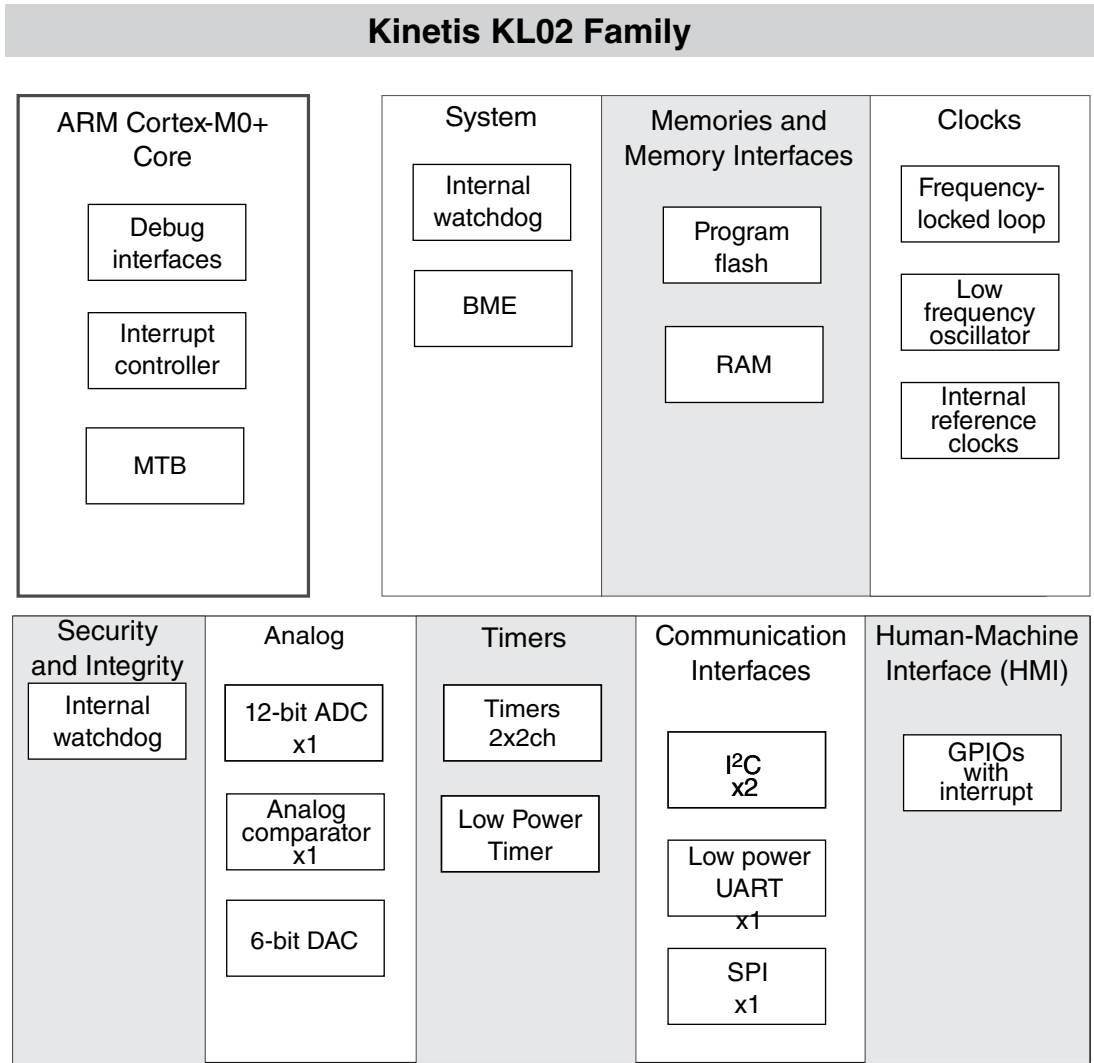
Kinetis KL02 Family

ARM Cortex-M0+ Core

Debug interfaces

Interrupt controller

MTB

System

Internal watchdog

BME

Memories and Memory Interfaces

Program flash

RAM

Clocks

Frequency-locked loop

Low frequency oscillator

Internal reference clocks

Security and Integrity

Internal watchdog

Analog

12-bit ADC x1

Analog comparator x1

6-bit DAC

Timers

Timers 2x2ch

Low Power Timer

Communication Interfaces

$I^2C$ x2

Low power UART x1

SPI x1

Human-Machine Interface (HMI)

GPIOs with interrupt